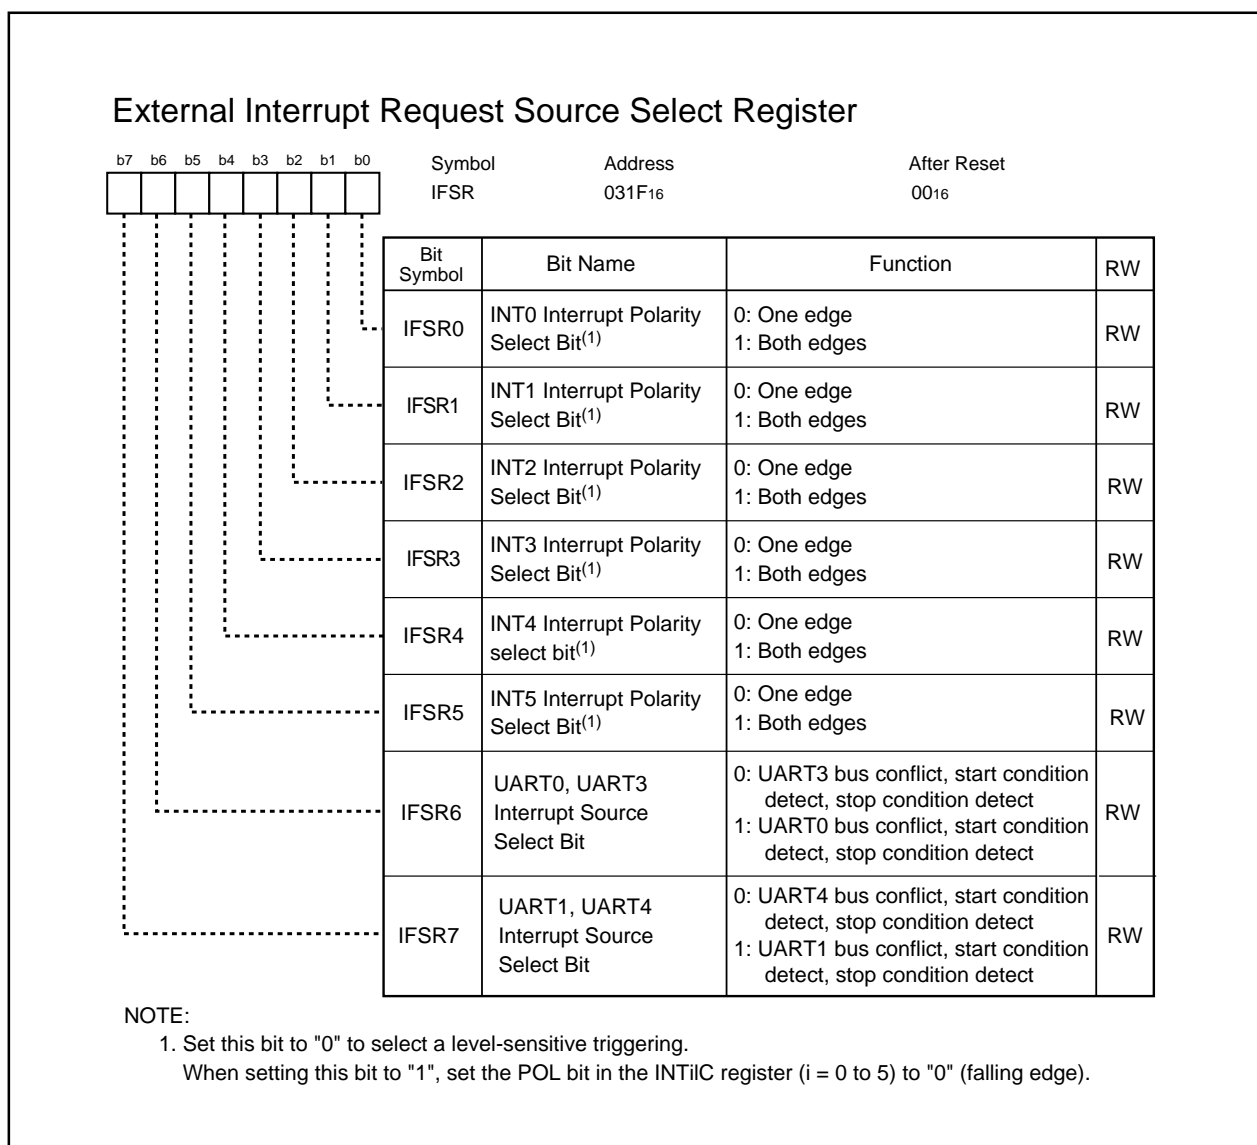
External Interrupt Request Source Select Register

b7 b6 b5 b4 b3 b2 b1 b0

| Symbol | Address | After Reset |
|---|---|---|
| IFSR | 031F$_{16}$ | 00$_{16}$ |

| Bit Symbol | Bit Name | Function | RW |
|---|---|---|---|
| IFSR0 | INT0 Interrupt Polarity Select Bit$^{(1)}$ | 0: One edge 1: Both edges | RW |
| IFSR1 | INT1 Interrupt Polarity Select Bit$^{(1)}$ | 0: One edge 1: Both edges | RW |
| IFSR2 | INT2 Interrupt Polarity Select Bit$^{(1)}$ | 0: One edge 1: Both edges | RW |
| IFSR3 | INT3 Interrupt Polarity Select Bit$^{(1)}$ | 0: One edge 1: Both edges | RW |
| IFSR4 | INT4 Interrupt Polarity select bit$^{(1)}$ | 0: One edge 1: Both edges | RW |
| IFSR5 | INT5 Interrupt Polarity Select Bit$^{(1)}$ | 0: One edge 1: Both edges | RW |
| IFSR6 | UART0, UART3 Interrupt Source Select Bit | 0: UART3 bus conflict, start condition detect, stop condition detect 1: UART0 bus conflict, start condition detect, stop condition detect | RW |
| IFSR7 | UART1, UART4 Interrupt Source Select Bit | 0: UART4 bus conflict, start condition detect, stop condition detect 1: UART1 bus conflict, start condition detect, stop condition detect | RW |

NOTE:
1. Set this bit to "0" to select a level-sensitive triggering.
When setting this bit to "1", set the POL bit in the INTiIC register (i = 0 to 5) to "0" (falling edge).